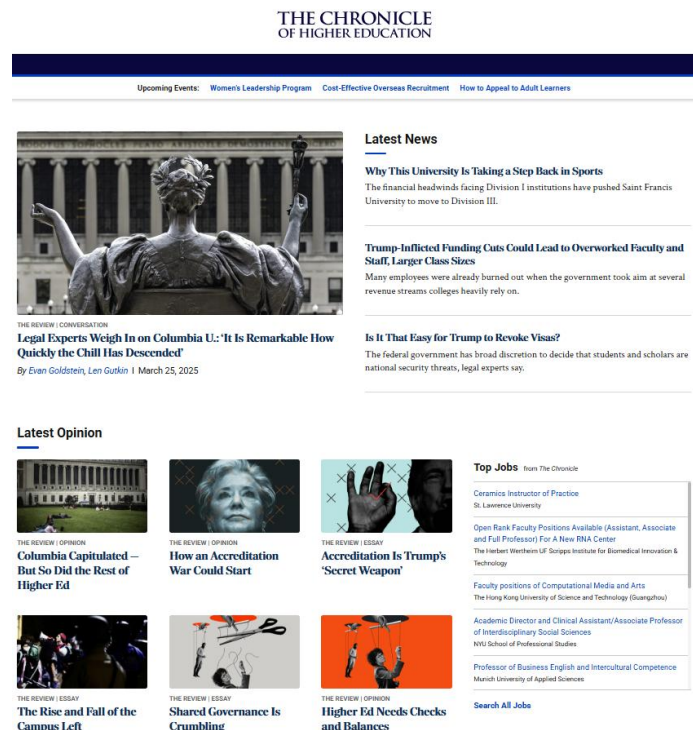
THE CHRONICLE OF HIGHER EDUCATION

Upcoming Events: Women's Leadership Program Cost-Effective Overseas Recruitment How to Appeal to Adult Learners

THE REVIEW | CONVERSATION

Legal Experts Weigh In on Columbia U.: 'It Is Remarkable How Quickly the Chill Has Descended'

By Evan Goldstein, Len Gutkin | March 25, 2025

Latest News

Why This University Is Taking a Step Back in Sports

The financial headwinds facing Division I institutions have pushed Saint Francis University to move to Division III.

Trump-Inflicted Funding Cuts Could Lead to Overworked Faculty and Staff, Larger Class Sizes

Many employees were already burned out when the government took aim at several revenue streams colleges heavily rely on.

Is It That Easy for Trump to Revoke Visas?

The federal government has broad discretion to decide that students and scholars are national security threats, legal experts say.

Latest Opinion

THE REVIEW | OPINION

Columbia Capitulated — But So Did the Rest of Higher Ed

THE REVIEW | OPINION

How an Accreditation War Could Start

THE REVIEW | ESSAY

Accreditation Is Trump's 'Secret Weapon'

THE REVIEW | ESSAY

The Rise and Fall of the Campus Left

THE REVIEW | ESSAY

Shared Governance Is Crumbling

THE REVIEW | OPINION

Higher Ed Needs Checks and Balances

Top Jobs from The Chronicle

Ceramics Instructor of Practice
St. Lawrence University

Open Rank Faculty Positions Available (Assistant, Associate and Full Professor) For A New RNA Center
The Herbert Wertheim UF Scripps Institute for Biomedical Innovation & Technology

Faculty positions of Computational Media and Arts
The Hong Kong University of Science and Technology (Guangzhou)

Academic Director and Clinical Assistant/Associate Professor of Interdisciplinary Social Sciences
NYU School of Professional Studies

Professor of Business English and Intercultural Competence
Munich University of Applied Sciences

Search All Jobs